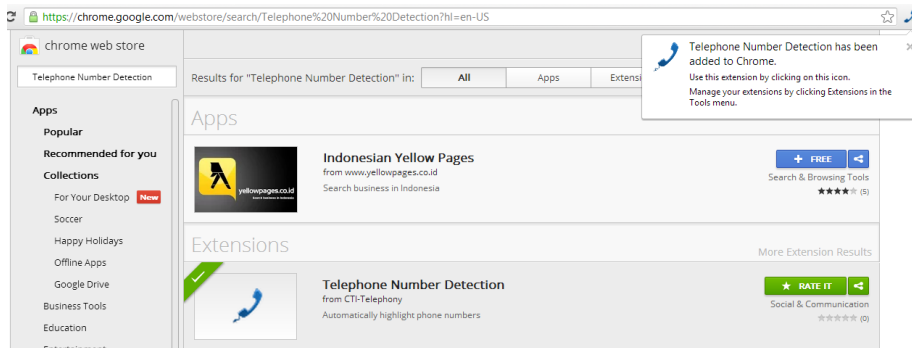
https://chrome.google.com/webstore/search/Telephone%20Number%20Detection?hl=en-US

chrome web store

Telephone Number Detection

Apps
Popular
Recommended for you
Collections
For Your Desktop New
Soccer
Happy Holidays
Offline Apps
Google Drive
Business Tools
Education

Results for "Telephone Number Detection" in: All Apps Extensi

Apps

yellowpages.co.id

Indonesian Yellow Pages
from www.yellowpages.co.id
Search business in Indonesia

+ FREE
Search & Browsing Tools
(5)

Extensions
More Extension Results

Telephone Number Detection
from CTI-Telephony
Automatically highlight phone numbers

★ RATE IT
Social & Communication
(0)

Telephone Number Detection has been added to Chrome.
Use this extension by clicking on this icon.
Manage your extensions by clicking Extensions in the Tools menu.